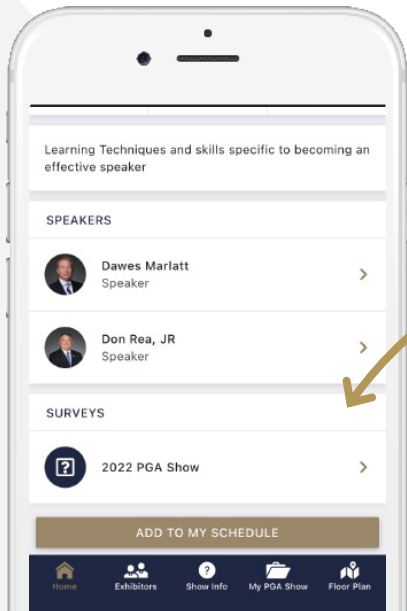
Learning Techniques and skills specific to becoming an effective speaker

SPEAKERS

Dawes Marlatt
Speaker

Don Rea, JR
Speaker

SURVEYS

2022 PGA Show

ADD TO MY SCHEDULE

Home
Exhibitors
Show Info
My PGA Show
Floor Plan